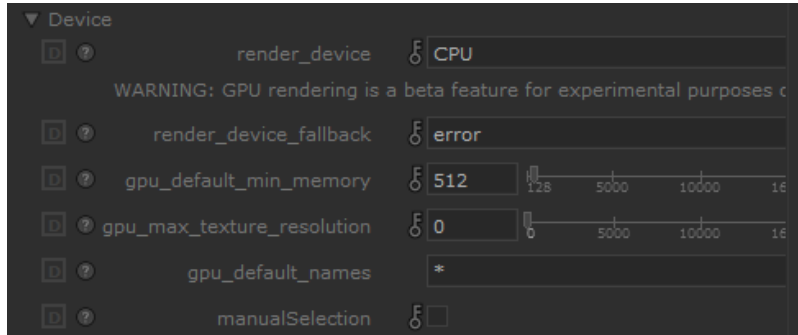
▼ Device

D ? render_device CPU

WARNING: GPU rendering is a beta feature for experimental purposes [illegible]

D ? render_device_fallback error

D ? gpu_default_min_memory 512 128 5000 10000 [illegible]

D ? gpu_max_texture_resolution 0 0 5000 10000 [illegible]

D ? gpu_default_names *

D ? manualSelection